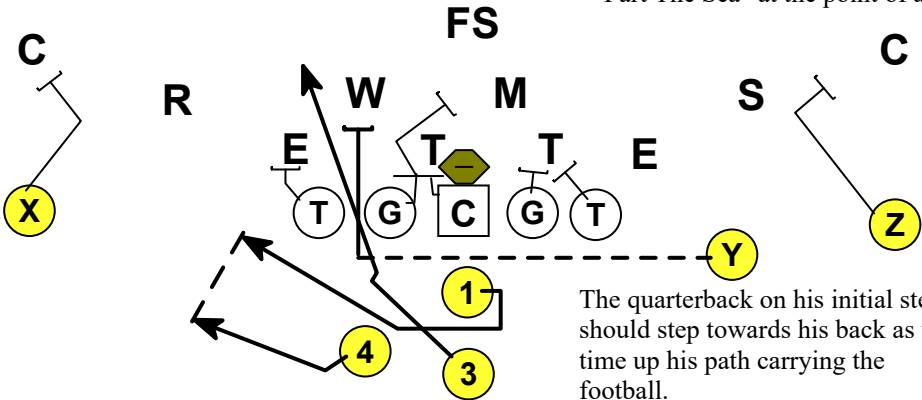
Part "The Sea" at the point of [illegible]

FS

C

C

R

W

M

S

E

T

T

E

X

T

G

C

G

T

Z

Y

1

4

3

The quarterback on his initial ste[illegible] should step towards his back as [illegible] time up his path carrying the football.